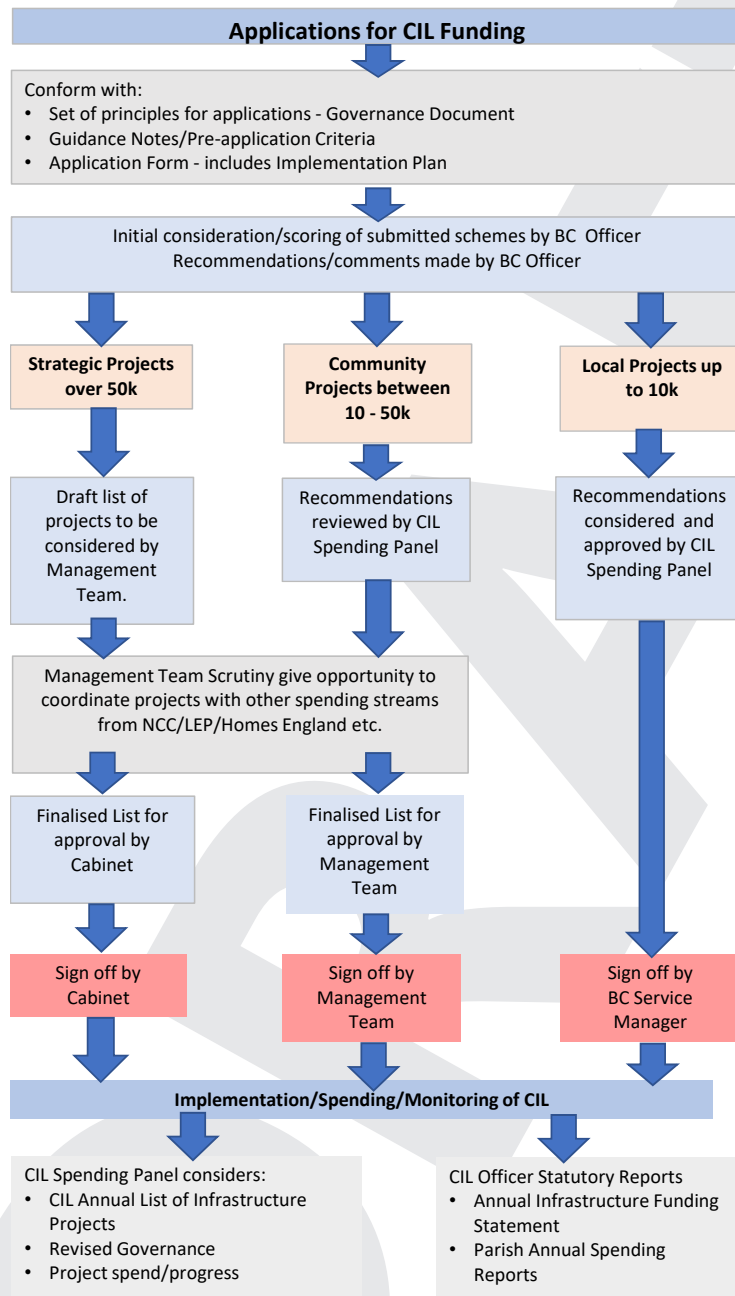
Applications for CIL Funding

Conform with:
• Set of principles for applications - Governance Document
• Guidance Notes/Pre-application Criteria
• Application Form - includes Implementation Plan

Initial consideration/scoring of submitted schemes by BC Officer
Recommendations/comments made by BC Officer

Strategic Projects over 50k

Community Projects between 10 - 50k

Local Projects up to 10k

Draft list of projects to be considered by Management Team.

Recommendations reviewed by CIL Spending Panel

Recommendations considered and approved by CIL Spending Panel

Management Team Scrutiny give opportunity to coordinate projects with other spending streams from NCC/LEP/Homes England etc.

Finalised List for approval by Cabinet

Finalised List for approval by Management Team

Sign off by Cabinet

Sign off by Management Team

Sign off by BC Service Manager

Implementation/Spending/Monitoring of CIL

CIL Spending Panel considers:
• CIL Annual List of Infrastructure Projects
• Revised Governance
• Project spend/progress

CIL Officer Statutory Reports
• Annual Infrastructure Funding Statement
• Parish Annual Spending Reports